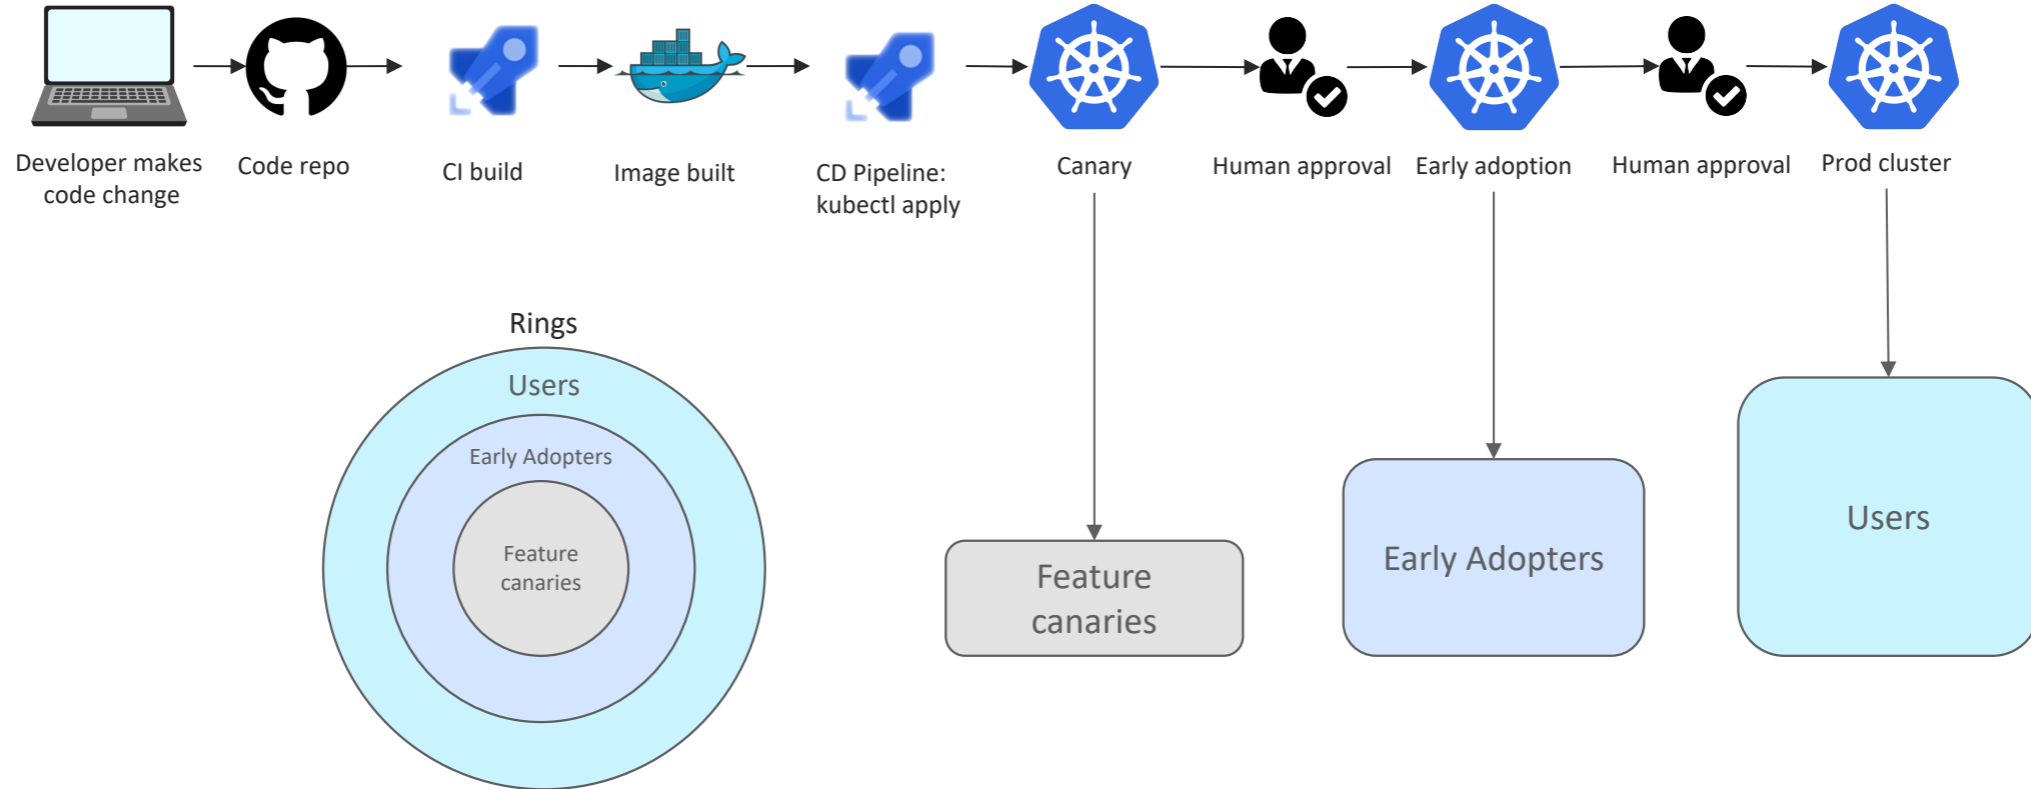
Developer makes code change

Code repo

CI build

Image built

CD Pipeline: kubectl apply

Canary

Human approval

Early adoption

Human approval

Prod cluster

Rings

Users

Early Adopters

Feature canaries

Feature canaries

Early Adopters

Users